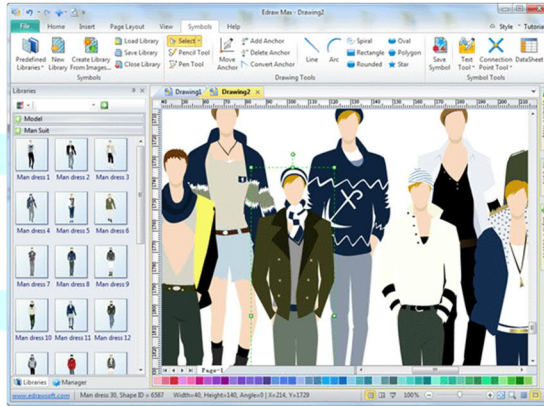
Edraw Max - Drawing2

File Home Insert Page Layout View Symbols Help

Style Tutorial

Predefined Libraries New Library Create Library From Images... Load Library Save Library Close Library

Symbols

Select Pencil Tool Pen Tool Move Anchor Add Anchor Delete Anchor Convert Anchor Line Arc Spiral Rectangle Rounded Oval Polygon Star

Drawing Tools

Save Symbol Text Tool Connection Point Tool DataSheet

Symbol Tools

Libraries

Model

Man Suit

Man dress 1 Man dress 2 Man dress 3

Man dress 4 Man dress 5 Man dress 6

Man dress 7 Man dress 8 Man dress 9

Man dress 10 Man dress 11 Man dress 12

Libraries Manager

Drawing1 Drawing2

Page-1

www.edrawsoft.com Man dress 30, Shape ID = 6587 Width=40; Height=140, Angle=0 X=214, Y=1729 100%